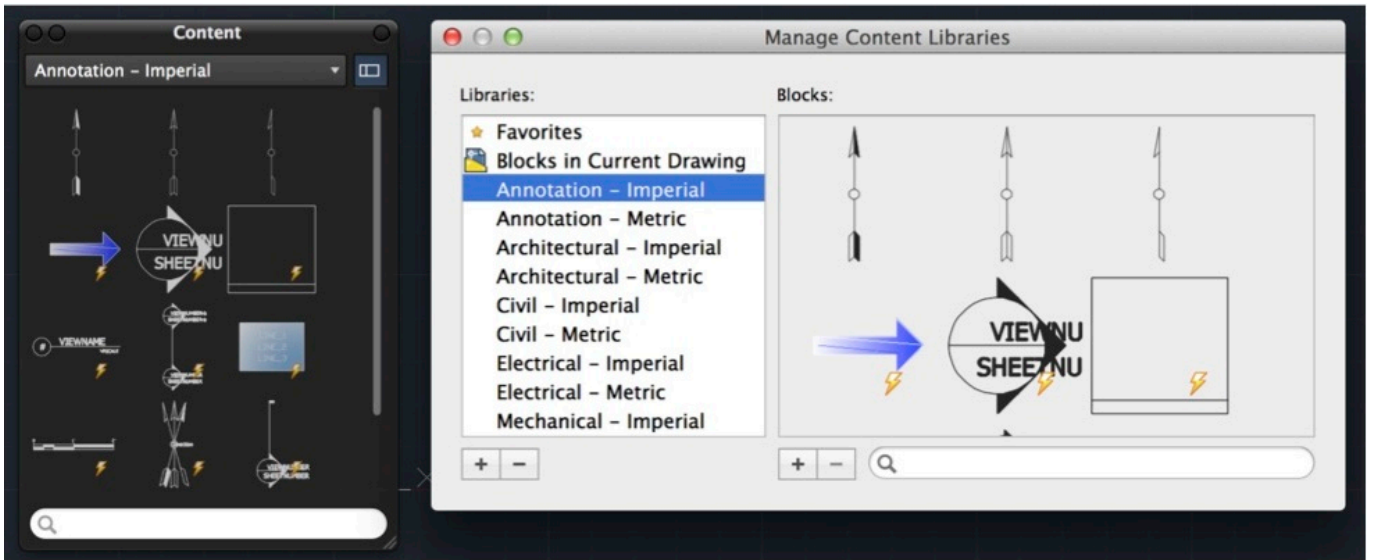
Content

Annotation - Imperial

VIEWNU
SHEETNU

VIEWNAME

Manage Content Libraries

Libraries:

Favorites
Blocks in Current Drawing
Annotation - Imperial
Annotation - Metric
Architectural - Imperial
Architectural - Metric
Civil - Imperial
Civil - Metric
Electrical - Imperial
Electrical - Metric
Mechanical - Imperial

+ −

Blocks:

VIEWNU
SHEETNU

+ −